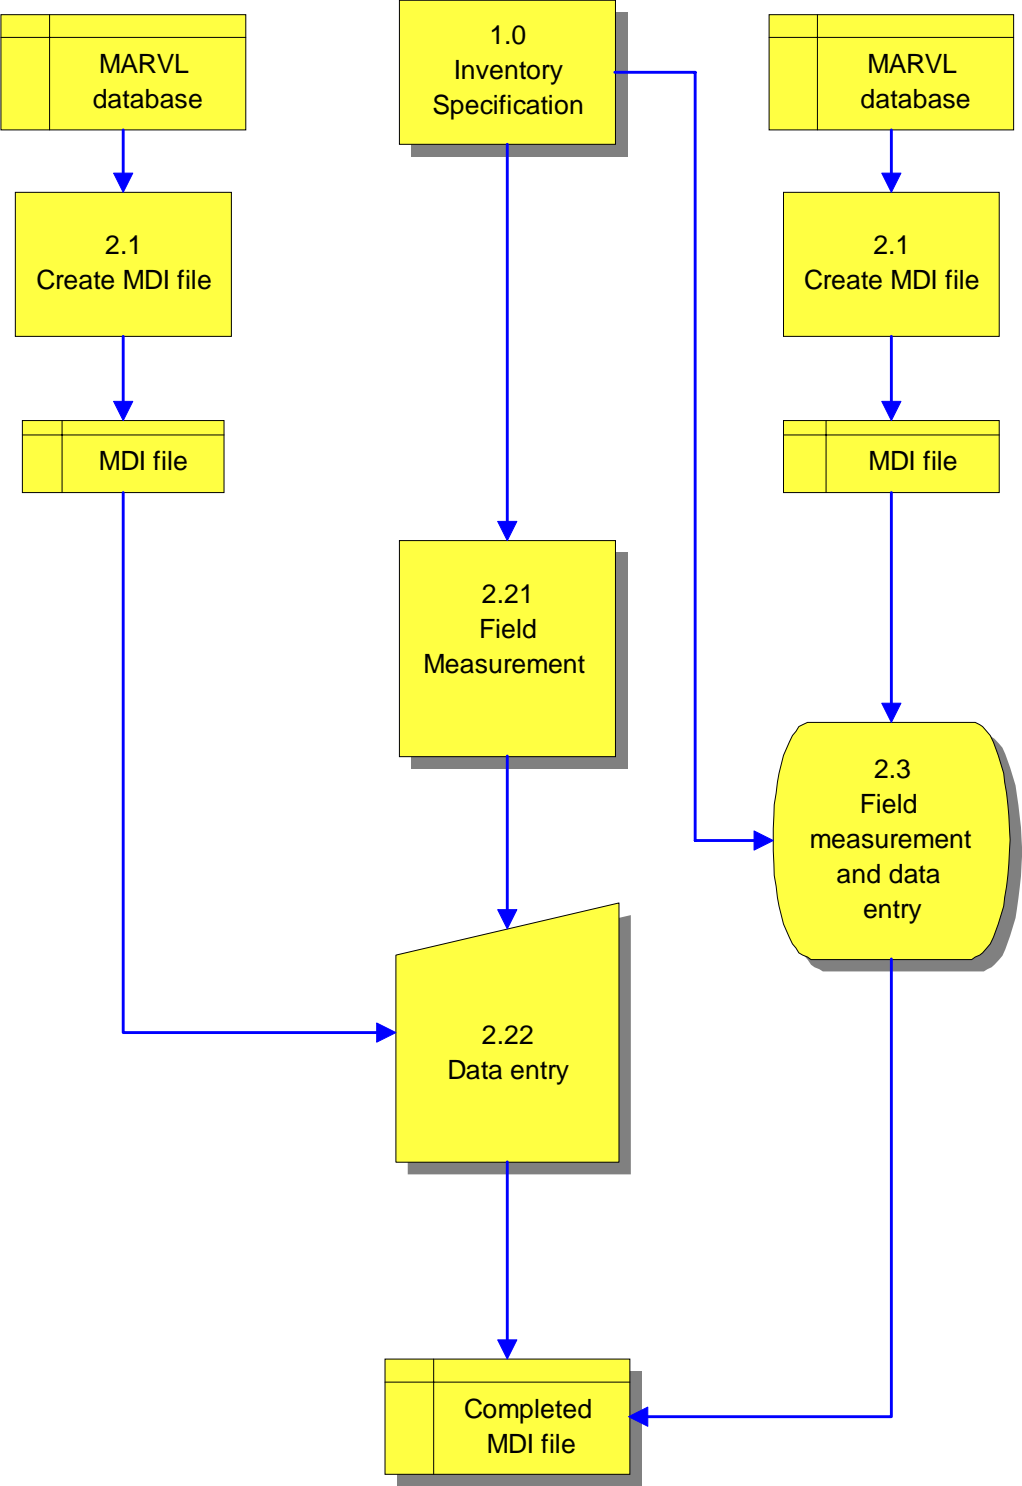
MARVL database

1.0 Inventory Specification

MARVL database

2.1 Create MDI file

2.1 Create MDI file

MDI file

MDI file

2.21 Field Measurement

2.3 Field measurement and data entry

2.22 Data entry

Completed MDI file